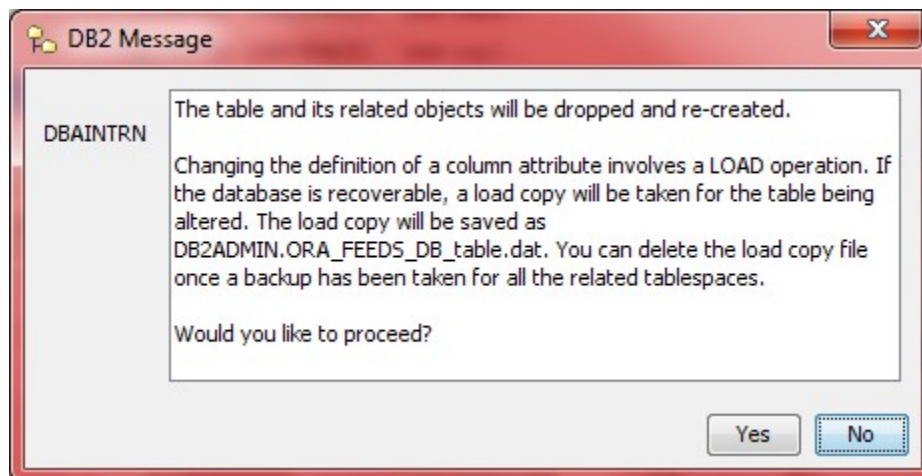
DB2 Message

DBAINTRN

The table and its related objects will be dropped and re-created.

Changing the definition of a column attribute involves a LOAD operation. If the database is recoverable, a load copy will be taken for the table being altered. The load copy will be saved as DB2ADMIN.ORA_FEEDS_DB_table.dat. You can delete the load copy file once a backup has been taken for all the related tablespaces.

Would you like to proceed?

Yes
No